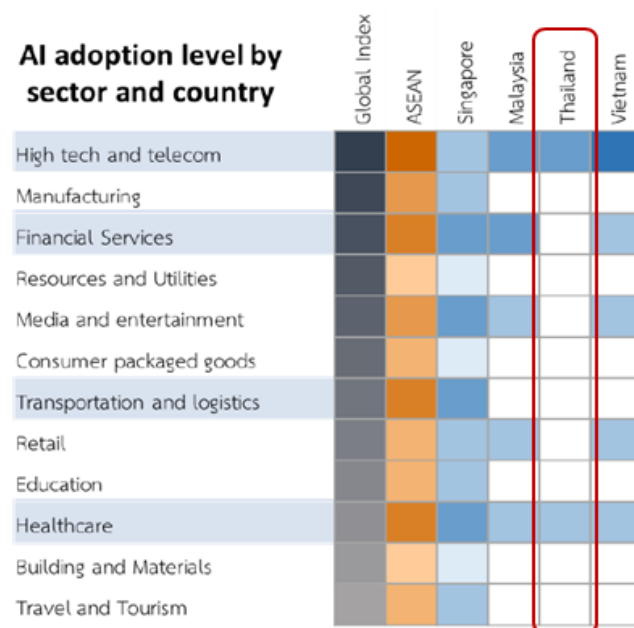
AI adoption level by sector and country

| | Global Index | ASEAN | Singapore | Malaysia | Thailand | Vietnam |
|---|---|---|---|---|---|---|
| High tech and telecom | | | | | | |
| Manufacturing | | | | | | |
| Financial Services | | | | | | |
| Resources and Utilities | | | | | | |
| Media and entertainment | | | | | | |
| Consumer packaged goods | | | | | | |
| Transportation and logistics | | | | | | |
| Retail | | | | | | |
| Education | | | | | | |
| Healthcare | | | | | | |
| Building and Materials | | | | | | |
| Travel and Tourism | | | | | | |